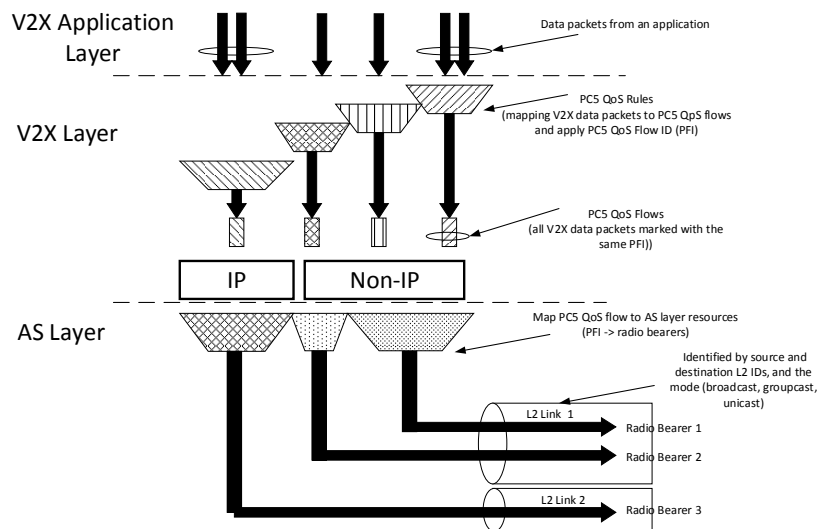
V2X Application Layer

Data packets from an application

V2X Layer

PC5 QoS Rules (mapping V2X data packets to PC5 QpS flows and apply PC5 QoS Flow ID (PFI)

PC5 QoS Flows (all V2X data packets marked with the same PFI))

IP

Non-IP

AS Layer

Map PC5 QoS flow to AS layer resources (PFI -> radio bearers)

Identified by source and destination L2 IDs, and the mode (broadcast, groupcast, unicast)

L2 Link 1

Radio Bearer 1

Radio Bearer 2

L2 Link 2

Radio Bearer 3